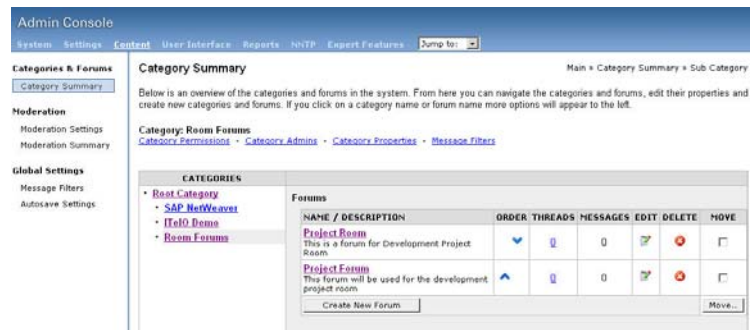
Admin Console

System Settings Content User Interface Reports NNTP Expert Features Jump to:

Categories & Forums
Category Summary

Moderation
Moderation Settings
Moderation Summary

Global Settings
Message Filters
Autosave Settings

Category Summary

Main » Category Summary » Sub Category

Below is an overview of the categories and forums in the system. From here you can navigate the categories and forums, edit their properties and create new categories and forums. If you click on a category name or forum name more options will appear to the left.

Category: Room Forums
Category Permissions - Category Admins - Category Properties - Message Filters

CATEGORIES
• Root Category
• SAP NetWeaver
• ITelO Demo
• Room Forums

Forums

| NAME / DESCRIPTION | ORDER | THREADS | MESSAGES | EDIT | DELETE | MOVE |
|---|---|---|---|---|---|---|
| Project Room This is a forum for Development Project Room | | 0 | 0 | | | |
| Project Forum This forum will be used for the development project room | | 0 | 0 | | | |

Create New Forum

Move...